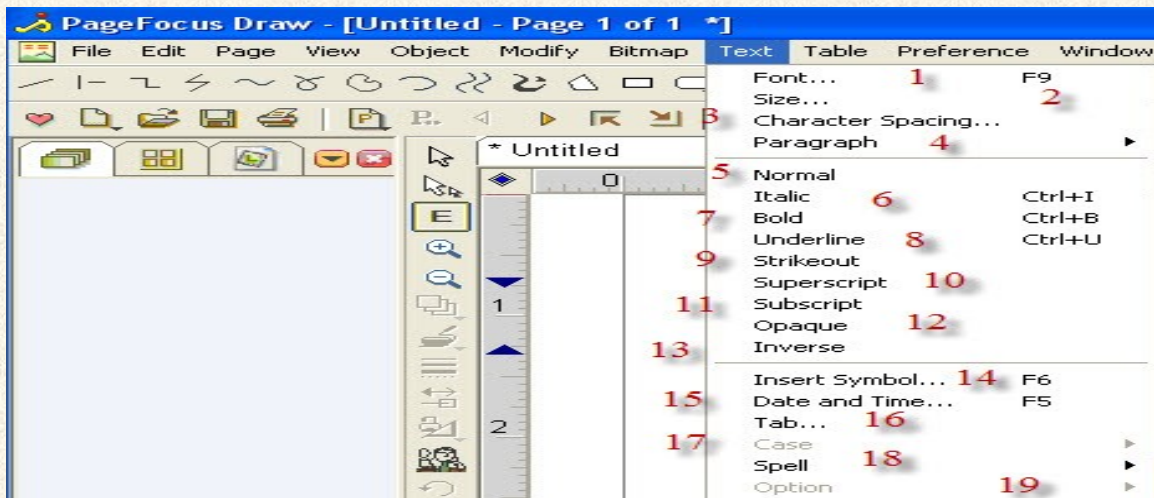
PageFocus Draw - [Untitled - Page 1 of 1 *]

File Edit Page View Object Modify Bitmap Text Table Preference Window

* Untitled

0

1

2

E

Font... 1 F9
Size... 2
3 Character Spacing...
Paragraph 4
5 Normal
Italic 6 Ctrl+I
7 Bold Ctrl+B
Underline 8 Ctrl+U
9 Strikeout
Superscript 10
11 Subscript
Opaque 12
13 Inverse
Insert Symbol... 14 F6
15 Date and Time... F5
Tab... 16
17 Case
Spell 18
Option 19